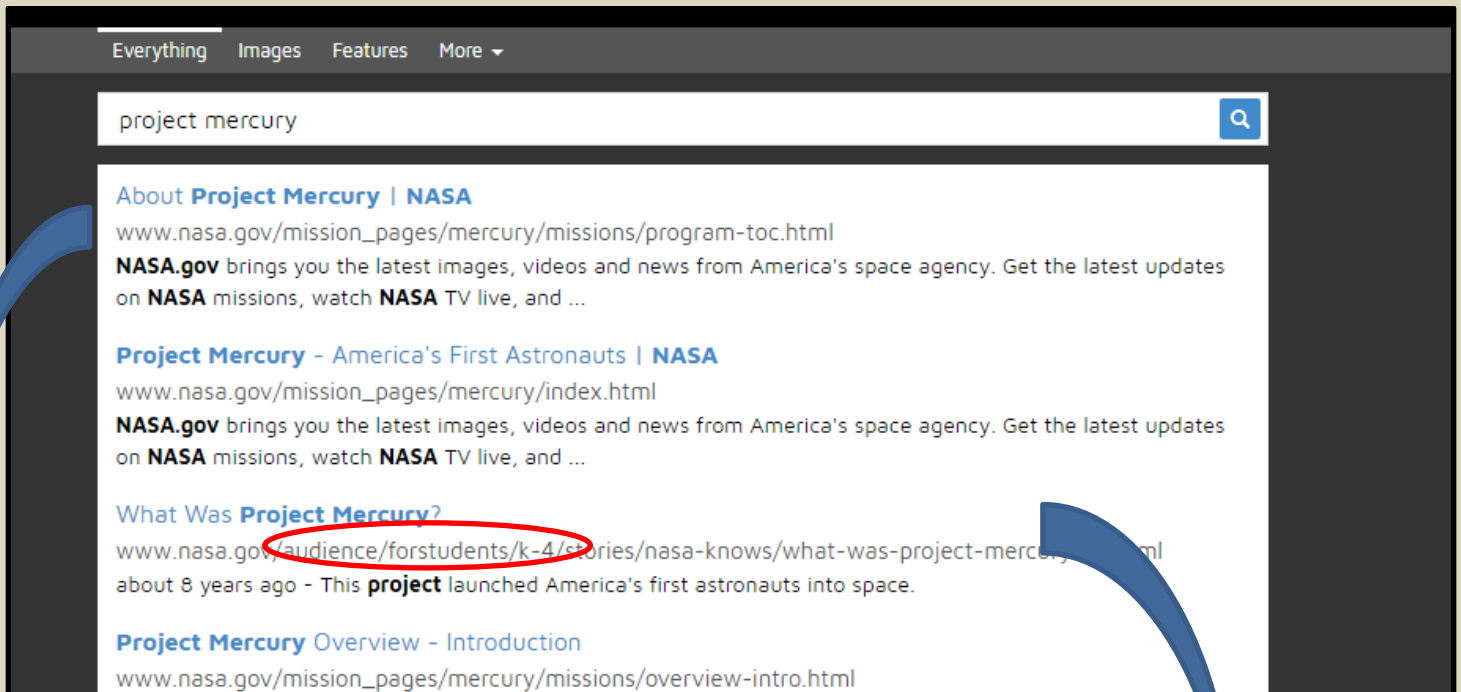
Everything Images Features More

project mercury

About Project Mercury | NASA
www.nasa.gov/mission_pages/mercury/missions/program-toc.html
NASA.gov brings you the latest images, videos and news from America's space agency. Get the latest updates on NASA missions, watch NASA TV live, and ...

Project Mercury - America's First Astronauts | NASA
www.nasa.gov/mission_pages/mercury/index.html
NASA.gov brings you the latest images, videos and news from America's space agency. Get the latest updates on NASA missions, watch NASA TV live, and ...

What Was Project Mercury?
www.nasa.gov/audience/forstudents/k-4/stories/nasa-knows/what-was-project-mercur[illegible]ml
about 8 years ago - This project launched America's first astronauts into space.

Project Mercury Overview - Introduction
www.nasa.gov/mission_pages/mercury/missions/overview-intro.html